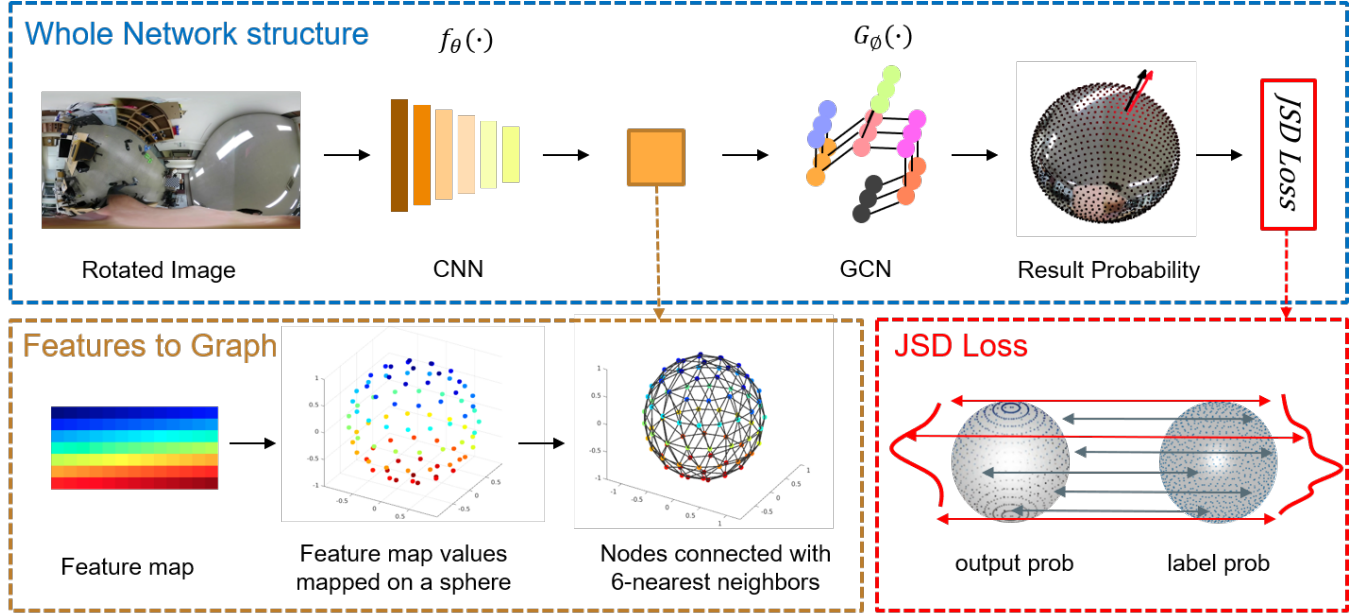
Whole Network structure

$f_{\theta}(\cdot)$

$G_{\emptyset}(\cdot)$

JSD Loss

Rotated Image

CNN

GCN

Result Probability

Features to Graph

1

0.5

0

-0.5

-1

-0.5

0

0.5

0.5

0

-0.5

1

0.5

0

-0.5

-1

1

0.5

0

-0.5

Feature map

Feature map values mapped on a sphere

Nodes connected with 6-nearest neighbors

JSD Loss

output prob

label prob